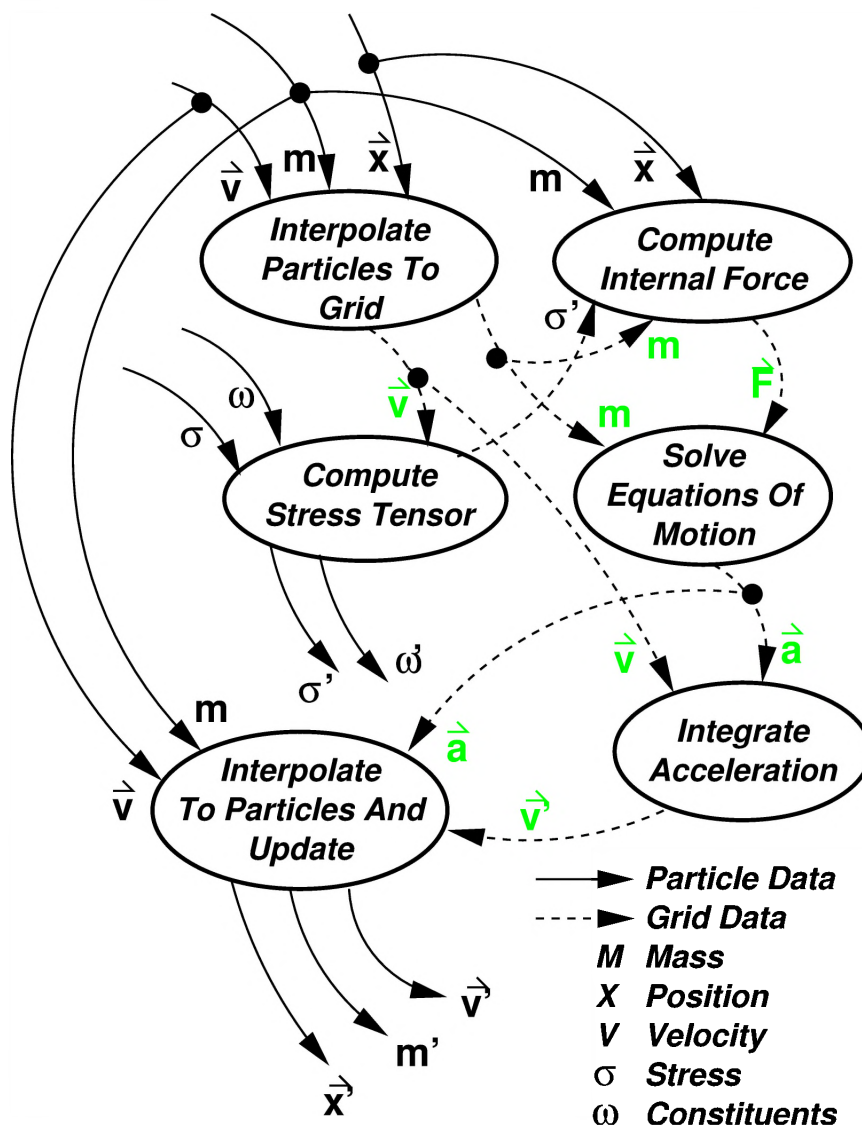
$\vec{v}$ m $\vec{x}$ m $\vec{x}$

Interpolate Particles To Grid

Compute Internal Force

σ'

m

$\vec{v}$

$\vec{F}$

ω

σ

m

Compute Stress Tensor

Solve Equations Of Motion

σ' ω'

$\vec{v}$

$\vec{a}$

m

$\vec{a}$

Integrate Acceleration

$\vec{v}$

Interpolate To Particles And Update

$\vec{v}'$

$\vec{v}'$

m'

$\vec{x}'$

Particle Data
Grid Data
M Mass
X Position
V Velocity
σ Stress
ω Constituents